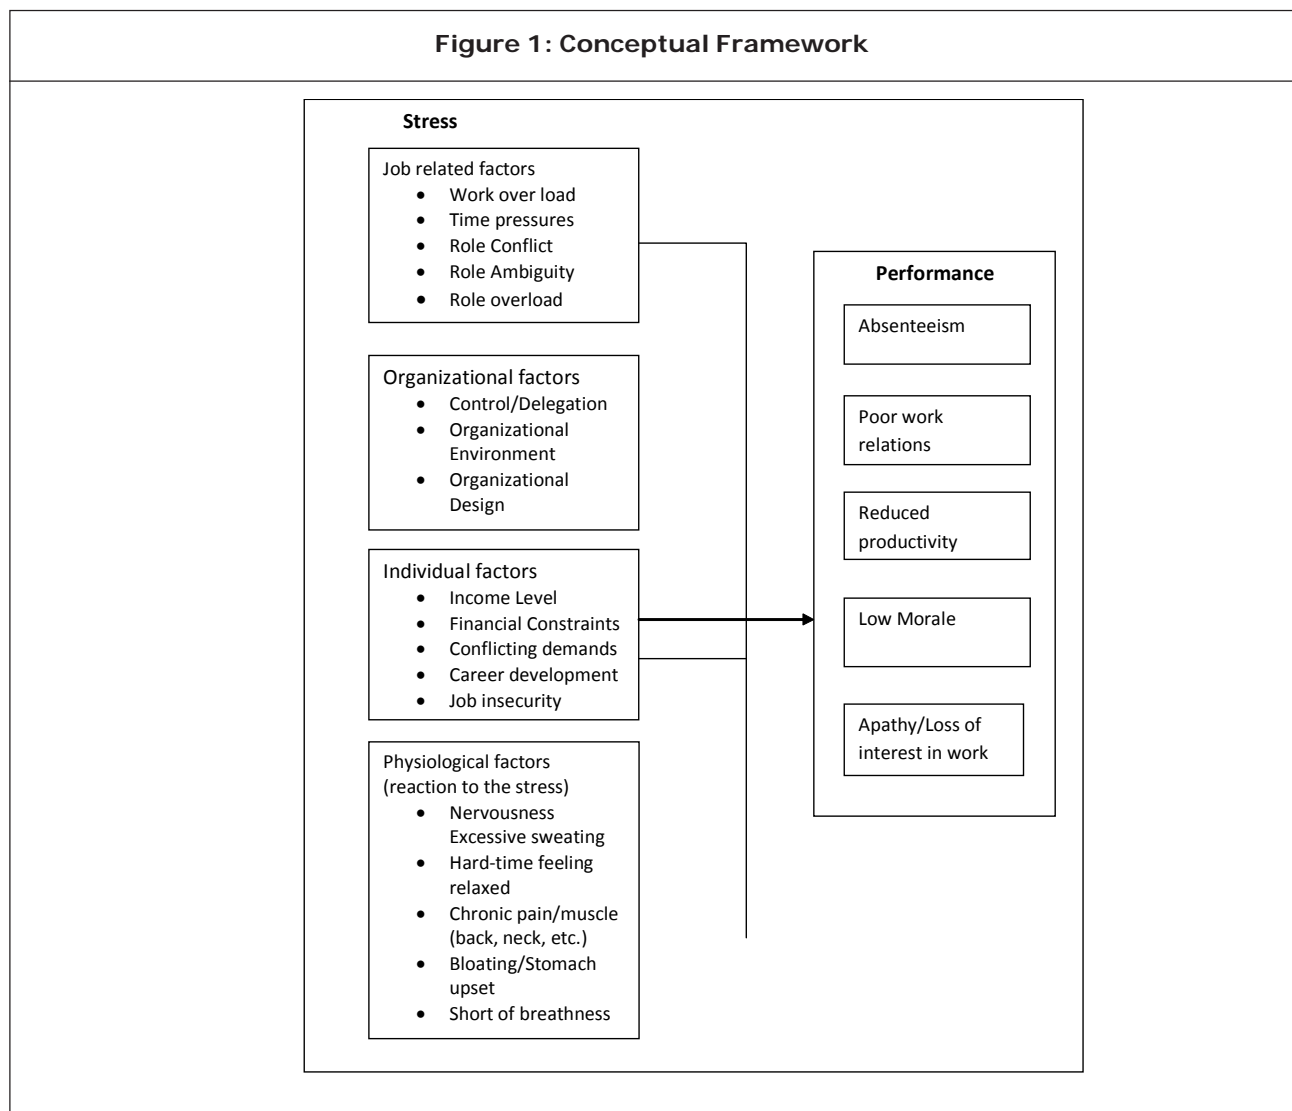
Figure 1: Conceptual Framework

Stress

Job related factors
- Work over load
- Time pressures
- Role Conflict
- Role Ambiguity
- Role overload

Organizational factors
- Control/Delegation
- Organizational Environment
- Organizational Design

Individual factors
- Income Level
- Financial Constraints
- Conflicting demands
- Career development
- Job insecurity

Physiological factors (reaction to the stress)
- Nervousness Excessive sweating
- Hard-time feeling relaxed
- Chronic pain/muscle (back, neck, etc.)
- Bloating/Stomach upset
- Short of breathness

Performance

Absenteeism

Poor work relations

Reduced productivity

Low Morale

Apathy/Loss of interest in work